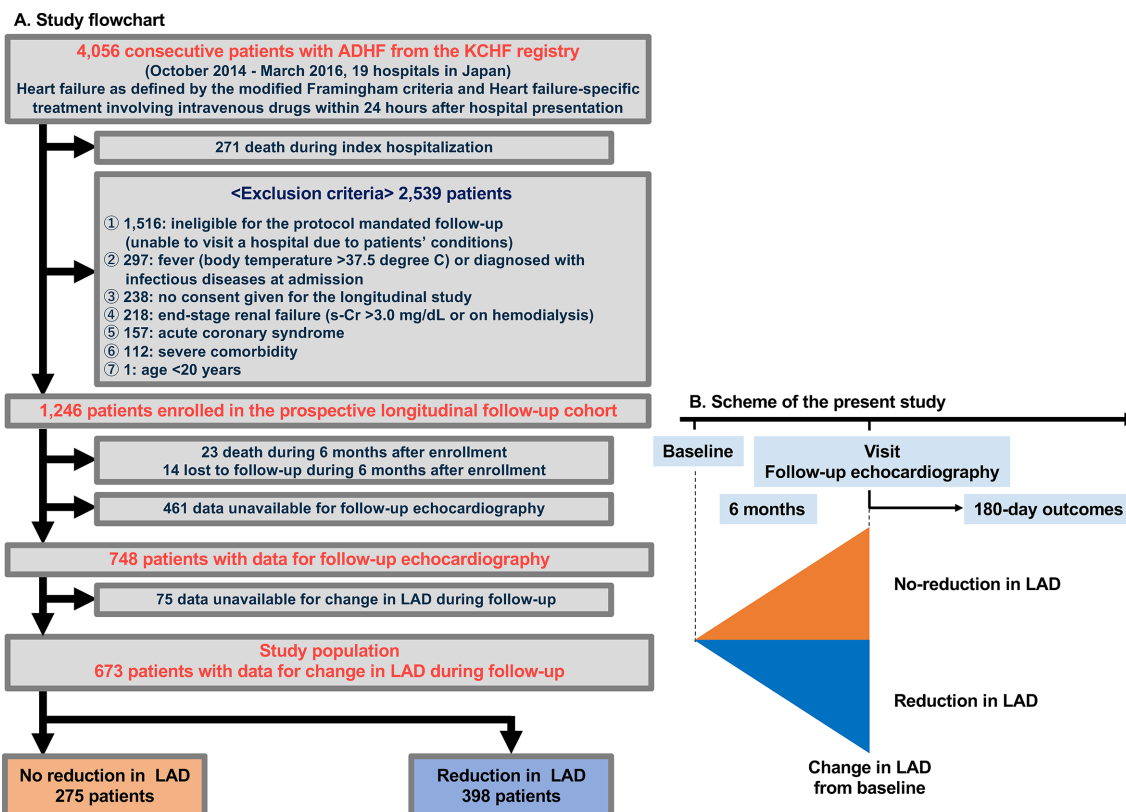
A. Study flowchart

4,056 consecutive patients with ADHF from the KCHF registry
(October 2014 - March 2016, 19 hospitals in Japan)
Heart failure as defined by the modified Framingham criteria and Heart failure-specific treatment involving intravenous drugs within 24 hours after hospital presentation

271 death during index hospitalization

<Exclusion criteria> 2,539 patients

① 1,516: ineligible for the protocol mandated follow-up (unable to visit a hospital due to patients' conditions)
② 297: fever (body temperature >37.5 degree C) or diagnosed with infectious diseases at admission
③ 238: no consent given for the longitudinal study
④ 218: end-stage renal failure (s-Cr >3.0 mg/dL or on hemodialysis)
⑤ 157: acute coronary syndrome
⑥ 112: severe comorbidity
⑦ 1: age <20 years

1,246 patients enrolled in the prospective longitudinal follow-up cohort

23 death during 6 months after enrollment
14 lost to follow-up during 6 months after enrollment

461 data unavailable for follow-up echocardiography

748 patients with data for follow-up echocardiography

75 data unavailable for change in LAD during follow-up

Study population
673 patients with data for change in LAD during follow-up

No reduction in LAD
275 patients

Reduction in LAD
398 patients

B. Scheme of the present study

Baseline

Visit
Follow-up echocardiography

6 months

180-day outcomes

No-reduction in LAD

Reduction in LAD

Change in LAD from baseline